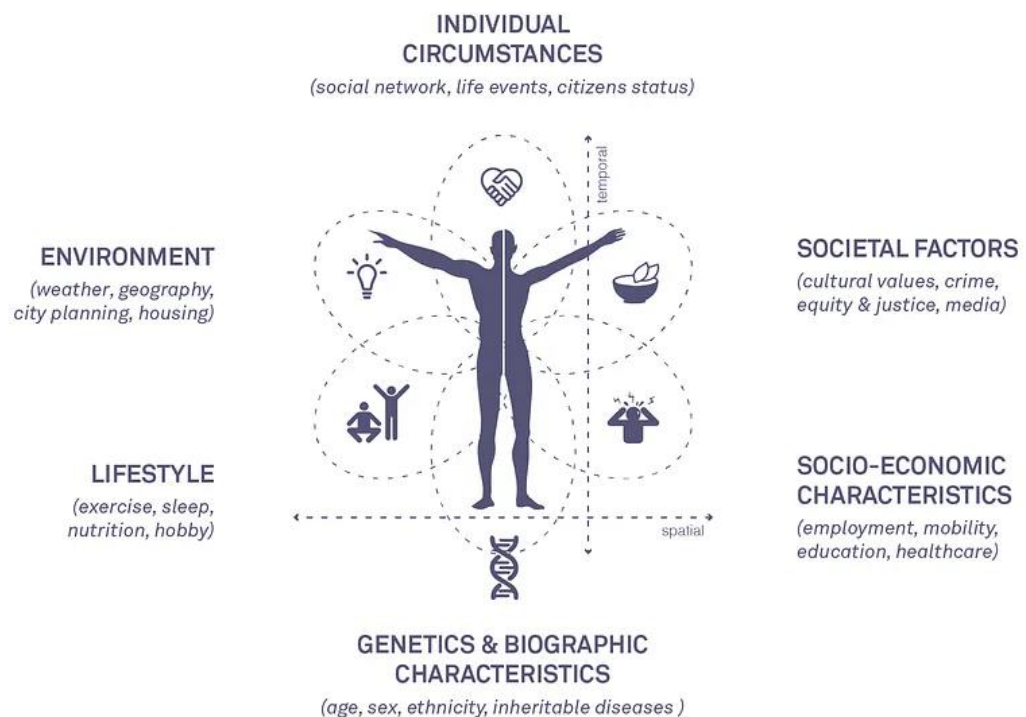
INDIVIDUAL CIRCUMSTANCES

(social network, life events, citizens status)

ENVIRONMENT

(weather, geography, city planning, housing)

temporal

SOCIETAL FACTORS

(cultural values, crime, equity & justice, media)

LIFESTYLE

(exercise, sleep, nutrition, hobby)

spatial

SOCIO-ECONOMIC CHARACTERISTICS

(employment, mobility, education, healthcare)

GENETICS & BIOGRAPHIC CHARACTERISTICS

(age, sex, ethnicity, inheritable diseases )